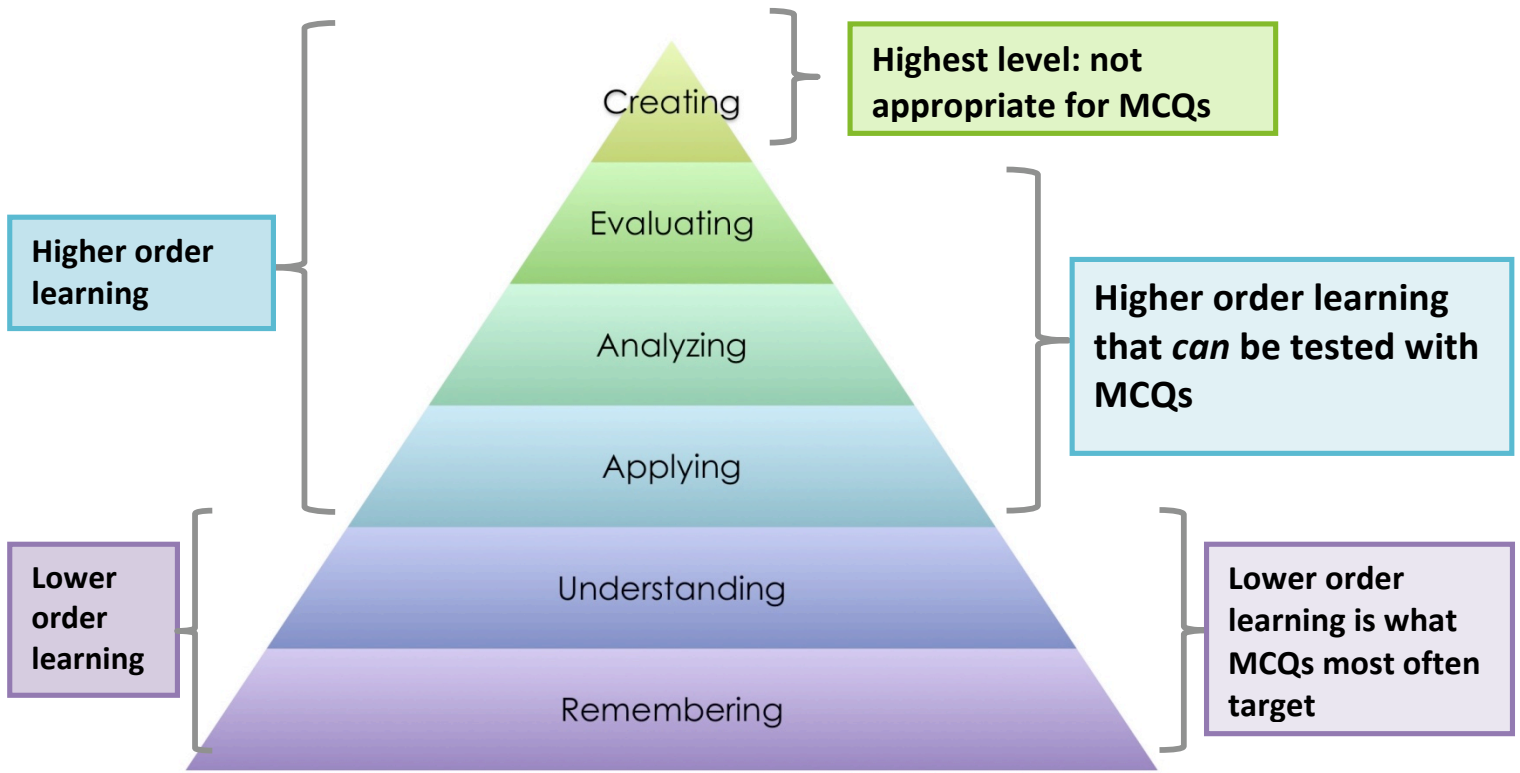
Creating

Highest level: not appropriate for MCQs

Evaluating

Higher order learning

Analyzing

Higher order learning that *can* be tested with MCQs

Applying

Understanding

Lower order learning

Lower order learning is what MCQs most often target

Remembering